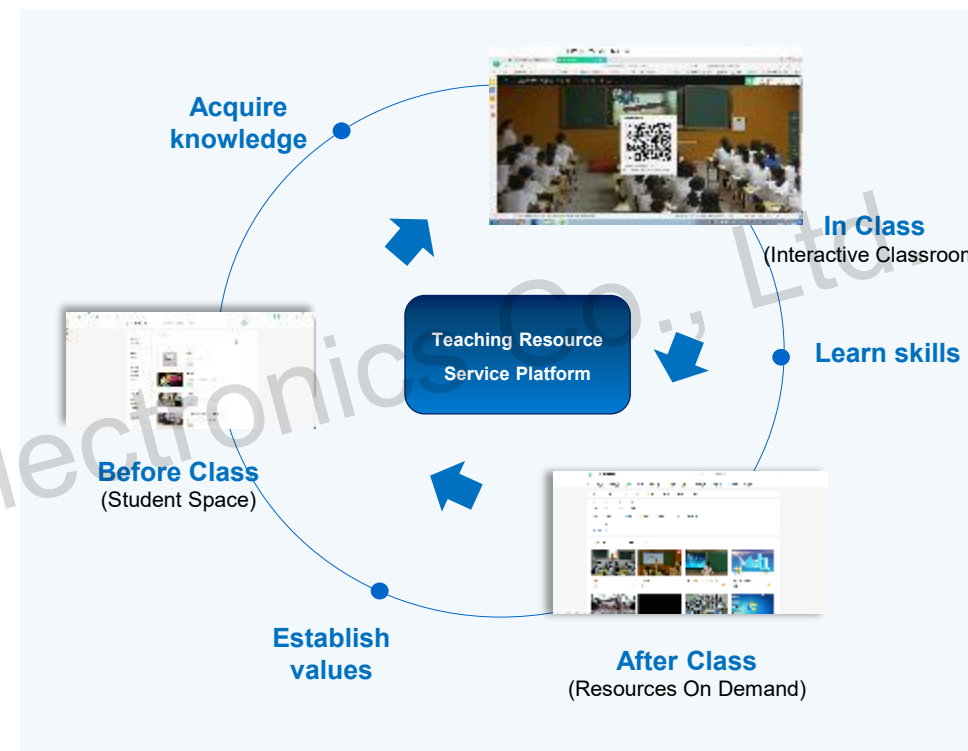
Acquire knowledge

In Class
(Interactive Classroom

Teaching Resource Service Platform

Learn skills

Before Class
(Student Space)

ectronics Co., Ltd.

Establish values

After Class
(Resources On Demand)